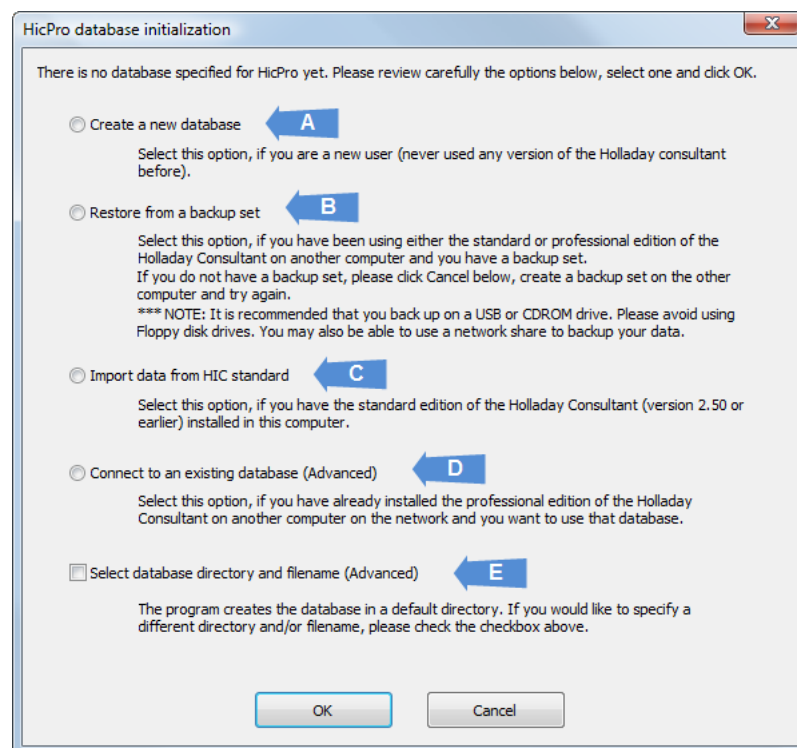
HicPro database initialization

There is no database specified for HicPro yet. Please review carefully the options below, select one and click OK.

Create a new database

A

Select this option, if you are a new user (never used any version of the Holladay consultant before).

Restore from a backup set

B

Select this option, if you have been using either the standard or professional edition of the Holladay Consultant on another computer and you have a backup set.
If you do not have a backup set, please click Cancel below, create a backup set on the other computer and try again.
*** NOTE: It is recommended that you back up on a USB or CDROM drive. Please avoid using Floppy disk drives. You may also be able to use a network share to backup your data.

Import data from HIC standard

C

Select this option, if you have the standard edition of the Holladay Consultant (version 2.50 or earlier) installed in this computer.

Connect to an existing database (Advanced)

D

Select this option, if you have already installed the professional edition of the Holladay Consultant on another computer on the network and you want to use that database.

Select database directory and filename (Advanced)

E

The program creates the database in a default directory. If you would like to specify a different directory and/or filename, please check the checkbox above.

OK

Cancel